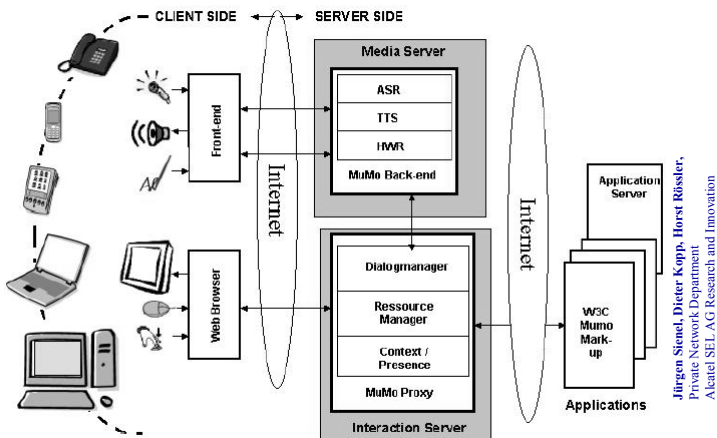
CLIENT SIDE SERVER SIDE

Front-end

Internet

Media Server

ASR

TTS

HWR

MuMo Back-end

Web Browser

Dialogmanager

Ressource Manager

Context / Presence

MuMo Proxy

Interaction Server

Internet

Application Server

W3C Mumo Mark-up

Applications

Jürgen Sienel, Dieter Kopp, Horst Rössler,
Private Network Department
Alcatel SEL AG Research and Innovation